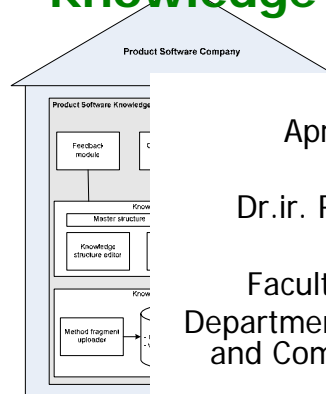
Knowledge

Product Software Company

Product Software Knowledge

Feedback module

Know

Master structure

Knowledge structure editor

Know

Method fragment uploader

Apr

Dr.ir. F

Facult

Departmen and Com